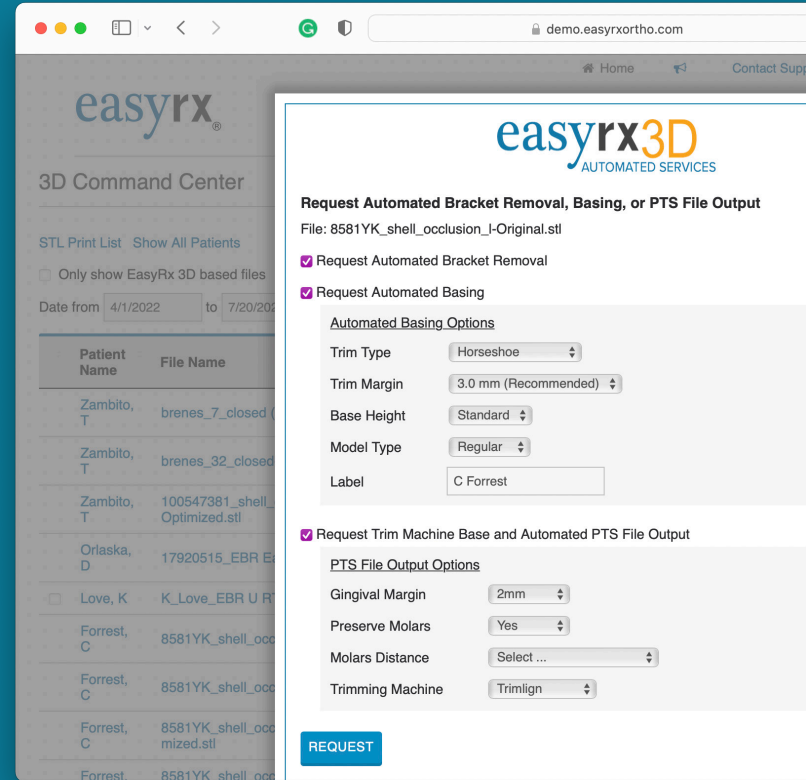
demo.easyrxortho.com

Home Contact Supp

easyrx®

3D Command Center

STL Print List Show All Patients

Only show EasyRx 3D based files

Date from 4/1/2022 to 7/20/202

| Patient Name | File Name |
|---|---|
| Zambito, T | brenes_7_closed |
| Zambito, T | brenes_32_closed |
| Zambito, T | 100547381_shell_ Optimized.stl |
| Orlaska, D | 17920515_EBR E |
| Love, K | K_Love_EBR U R |
| Forrest, C | 8581YK_shell_occ |
| Forrest, C | 8581YK_shell_occ |
| Forrest, C | 8581YK_shell_occ mized.stl |
| Forrest | 8581YK_shell |

easyrx3D AUTOMATED SERVICES

Request Automated Bracket Removal, Basing, or PTS File Output

File: 8581YK_shell_occlusion_l-Original.stl

Request Automated Bracket Removal

Request Automated Basing

Automated Basing Options

Trim Type Horseshoe

Trim Margin 3.0 mm (Recommended)

Base Height Standard

Model Type Regular

Label C Forrest

Request Trim Machine Base and Automated PTS File Output

PTS File Output Options

Gingival Margin 2mm

Preserve Molars Yes

Molars Distance Select ...

Trimming Machine Trimlign

REQUEST